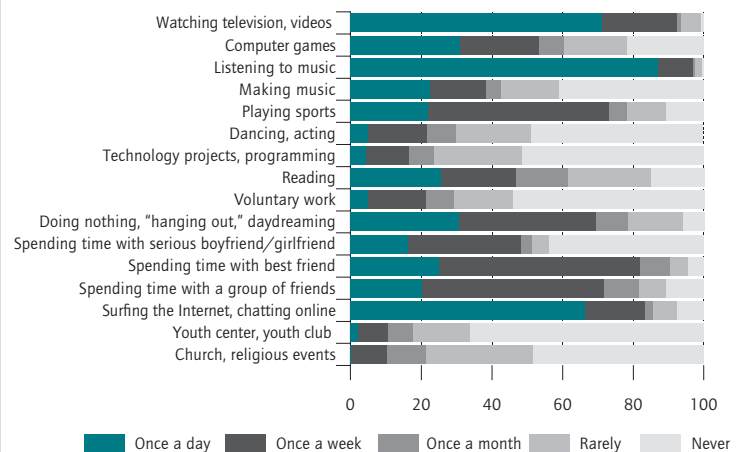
Watching television, videos
Computer games
Listening to music
Making music
Playing sports
Dancing, acting
Technology projects, programming
Reading
Voluntary work
Doing nothing, "hanging out," daydreaming
Spending time with serious boyfriend/girlfriend
Spending time with best friend
Spending time with a group of friends
Surfing the Internet, chatting online
Youth center, youth club
Church, religious events

0 20 40 60 80 100

Once a day
Once a week
Once a month
Rarely
Never